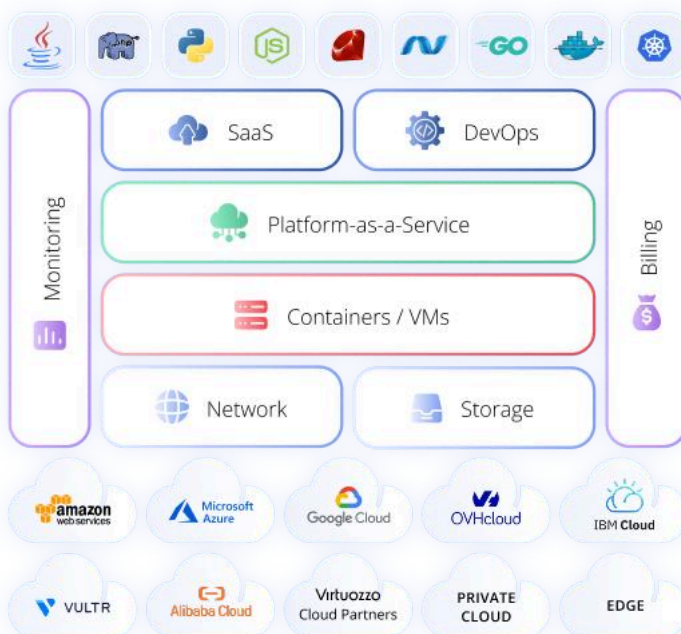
php
JS
GO

SaaS

DevOps

Monitoring

Platform-as-a-Service

Billing

Containers / VMs

Network

Storage

amazon web services

Microsoft Azure

Google Cloud

OVHcloud

IBM Cloud

VULTR

Alibaba Cloud

Virtuozzo Cloud Partners

PRIVATE CLOUD

EDGE